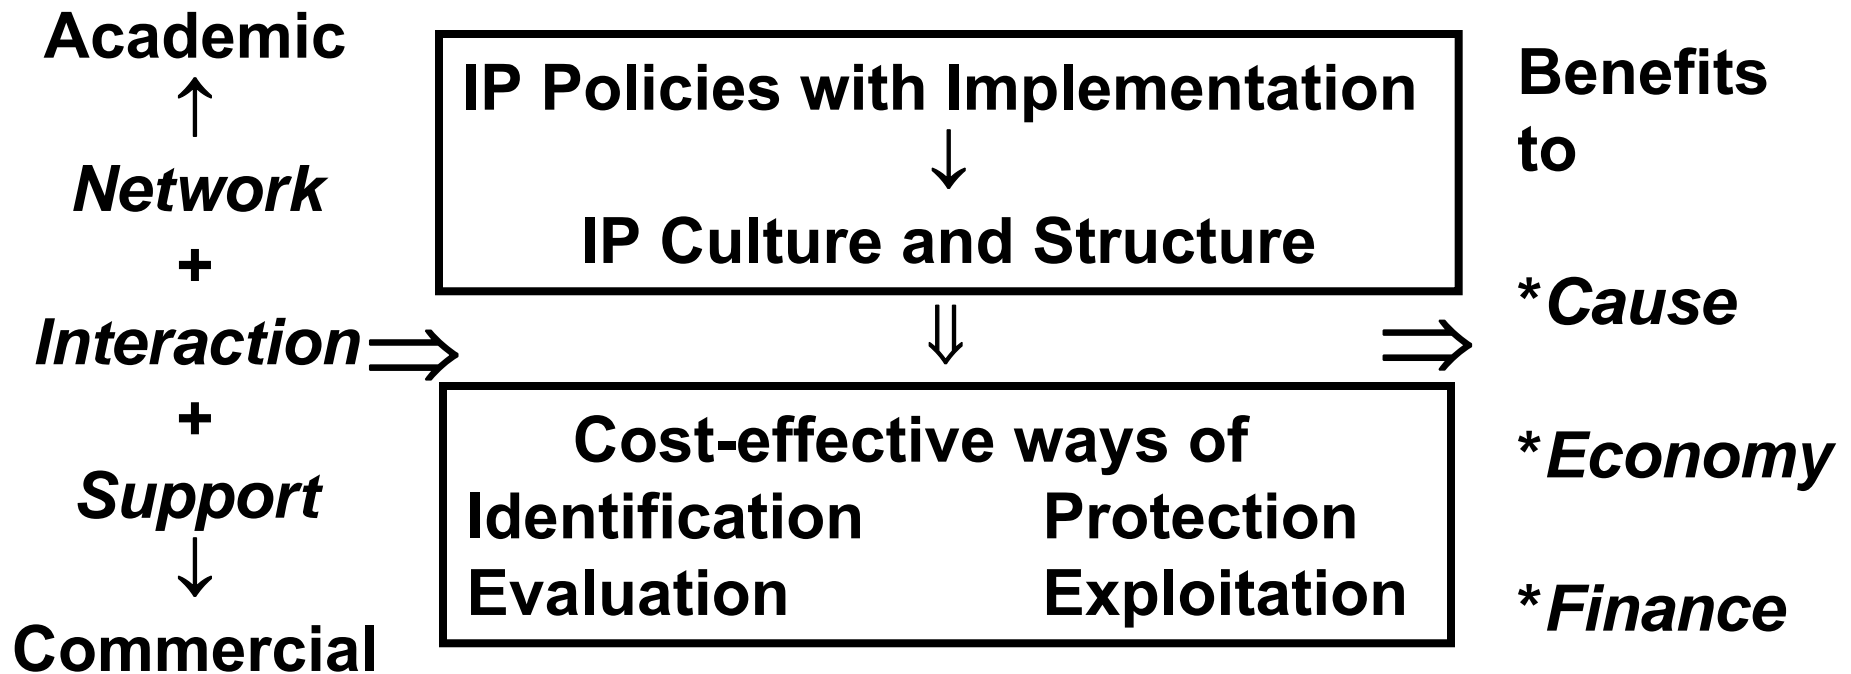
Academic
↑
*Network*
+
*Interaction* ⇒
+
*Support*
↓
Commercial

IP Policies with Implementation
↓
IP Culture and Structure

⇓

Cost-effective ways of
Identification Protection
Evaluation Exploitation

⇒

Benefits to

\**Cause*

\**Economy*

\**Finance*